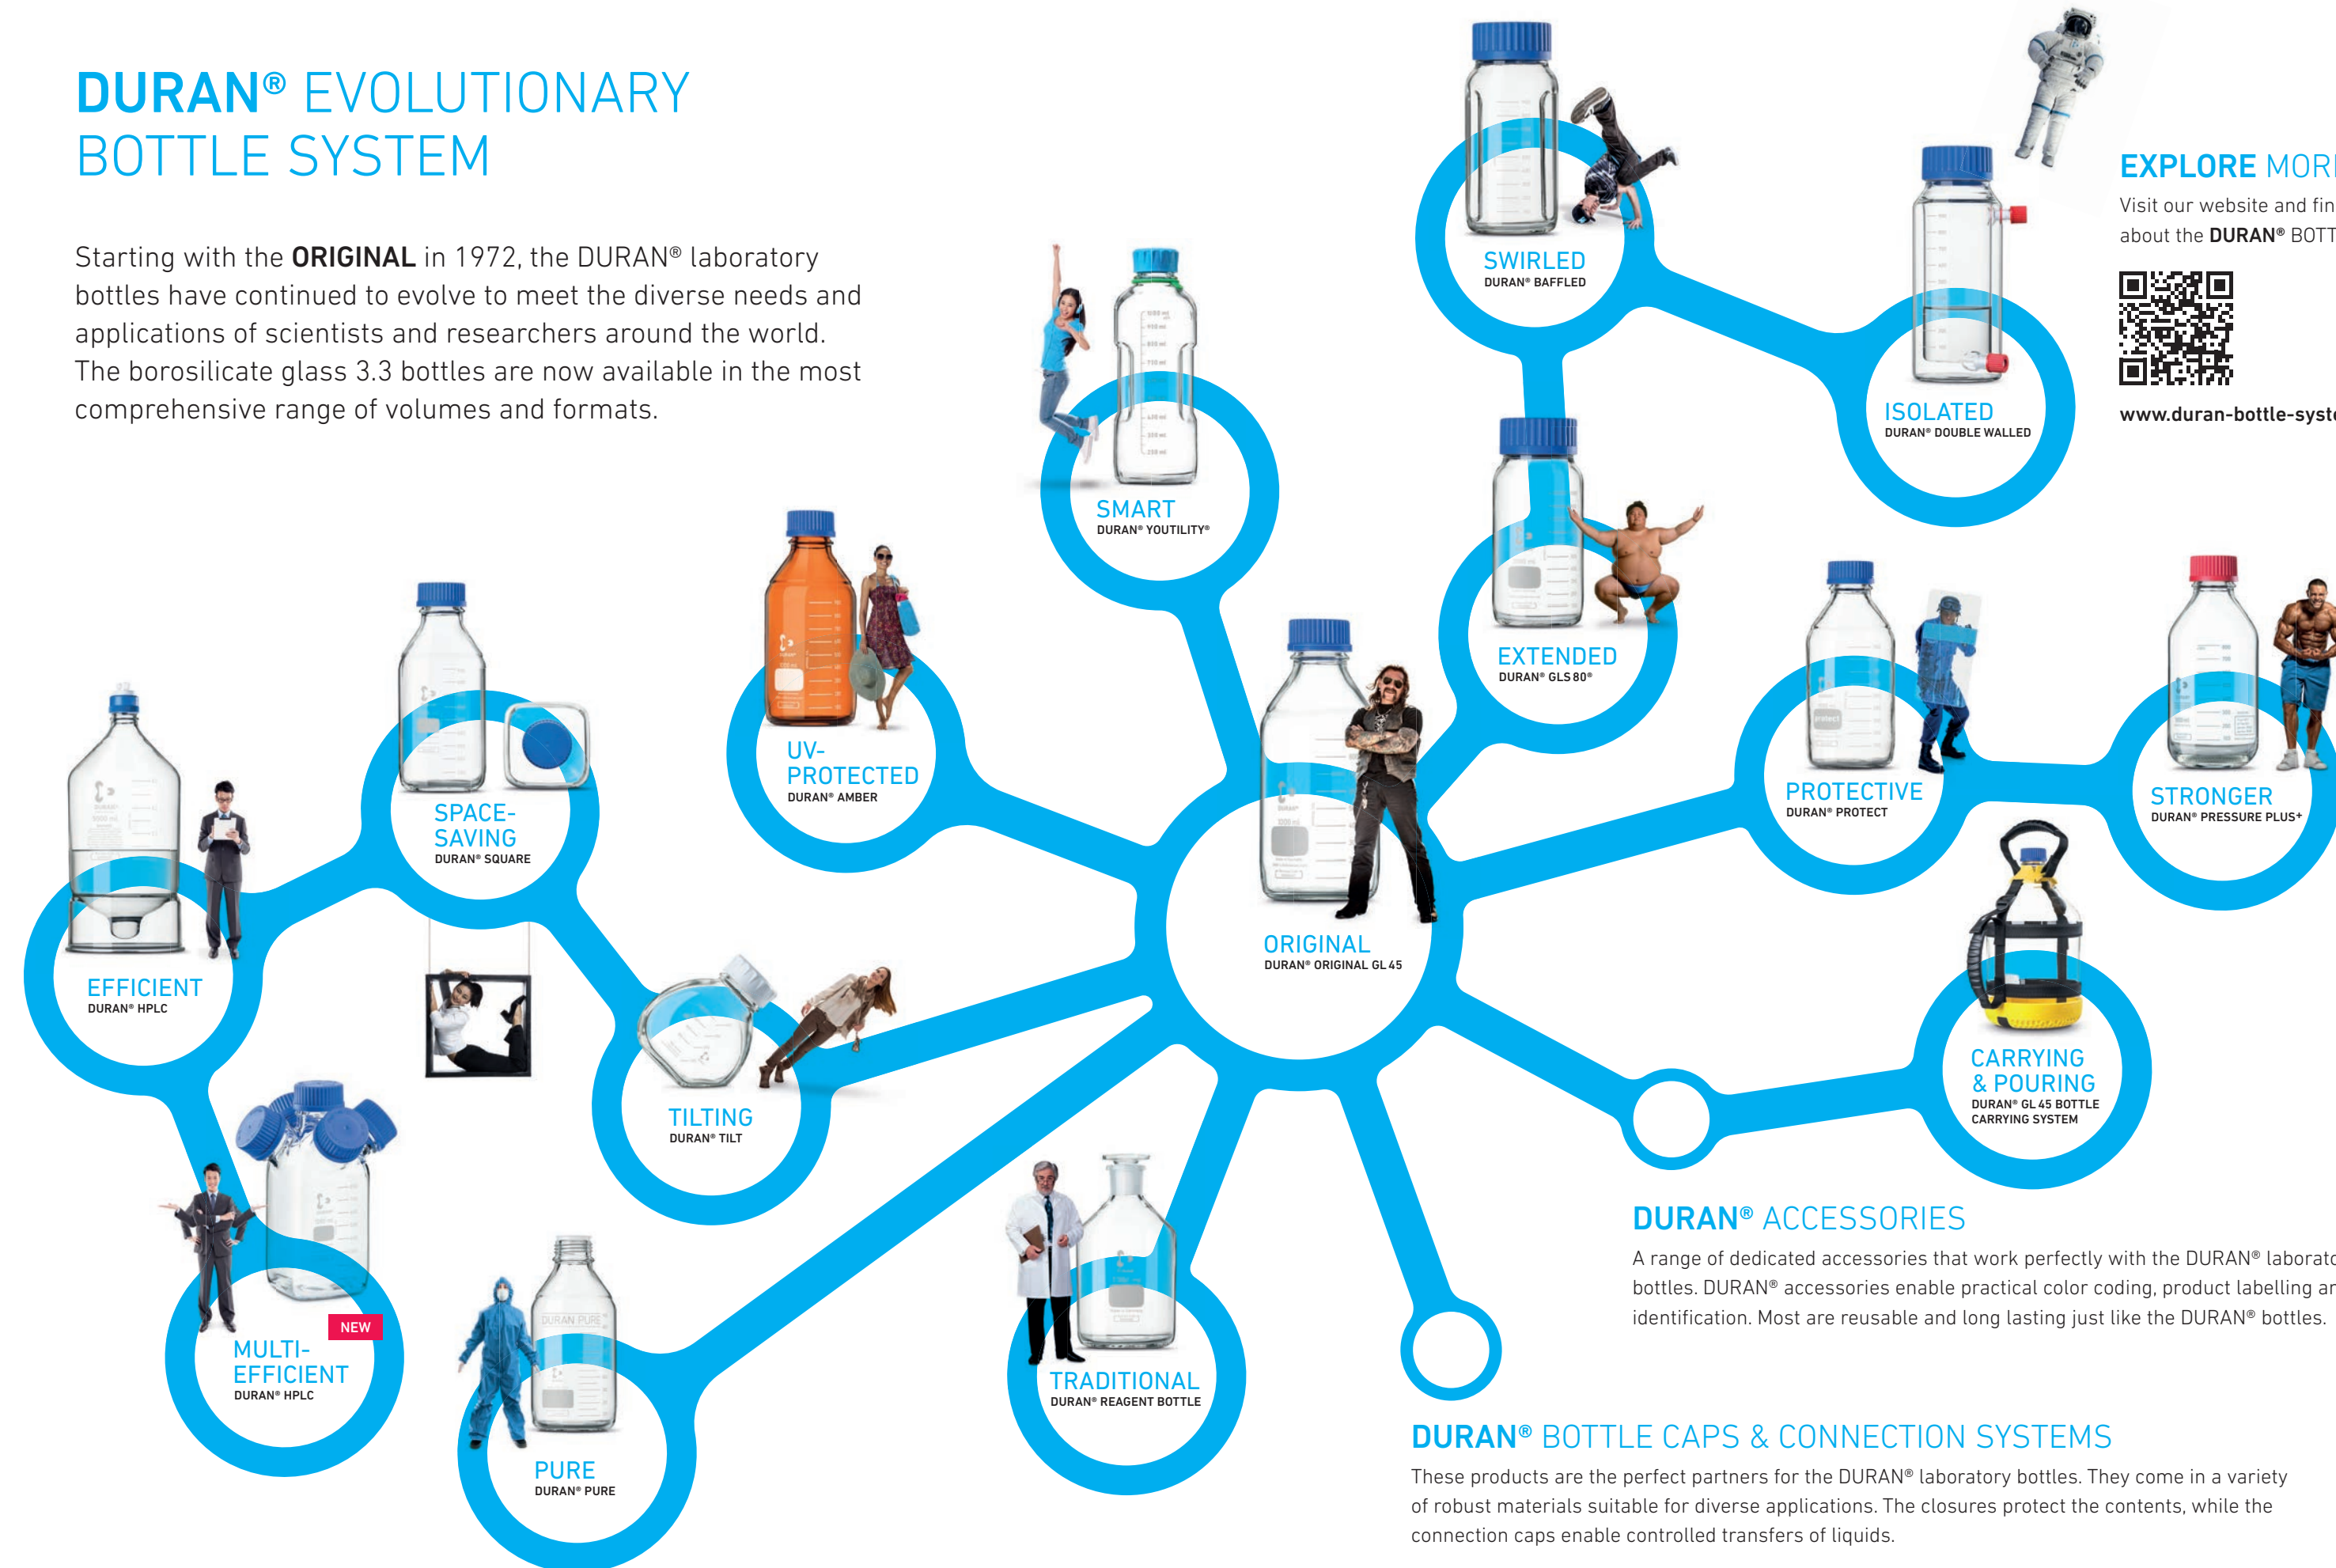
DURAN® EVOLUTIONARY BOTTLE SYSTEM

Starting with the ORIGINAL in 1972, the DURAN® laboratory bottles have continued to evolve to meet the diverse needs and applications of scientists and researchers around the world. The borosilicate glass 3.3 bottles are now available in the most comprehensive range of volumes and formats.

SWIRLED
DURAN® BAFFLED

ISOLATED
DURAN® DOUBLE WALLED

EXPLORE MOR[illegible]
Visit our website and fin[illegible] about the DURAN® BOTT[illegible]

www.duran-bottle-syst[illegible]

SMART
DURAN® YOUTILITY®

EXTENDED
DURAN® GLS 80®

UV-PROTECTED
DURAN® AMBER

SPACE-SAVING
DURAN® SQUARE

PROTECTIVE
DURAN® PROTECT

STRONGER
DURAN® PRESSURE PLUS+

ORIGINAL
DURAN® ORIGINAL GL 45

EFFICIENT
DURAN® HPLC

TILTING
DURAN® TILT

CARRYING & POURING
DURAN® GL 45 BOTTLE CARRYING SYSTEM

DURAN® ACCESSORIES
A range of dedicated accessories that work perfectly with the DURAN® laborat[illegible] bottles. DURAN® accessories enable practical color coding, product labelling a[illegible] identification. Most are reusable and long lasting just like the DURAN® bottles.

NEW
MULTI-EFFICIENT
DURAN® HPLC

TRADITIONAL
DURAN® REAGENT BOTTLE

PURE
DURAN® PURE

DURAN® BOTTLE CAPS & CONNECTION SYSTEMS
These products are the perfect partners for the DURAN® laboratory bottles. They come in a variety of robust materials suitable for diverse applications. The closures protect the contents, while the connection caps enable controlled transfers of liquids.